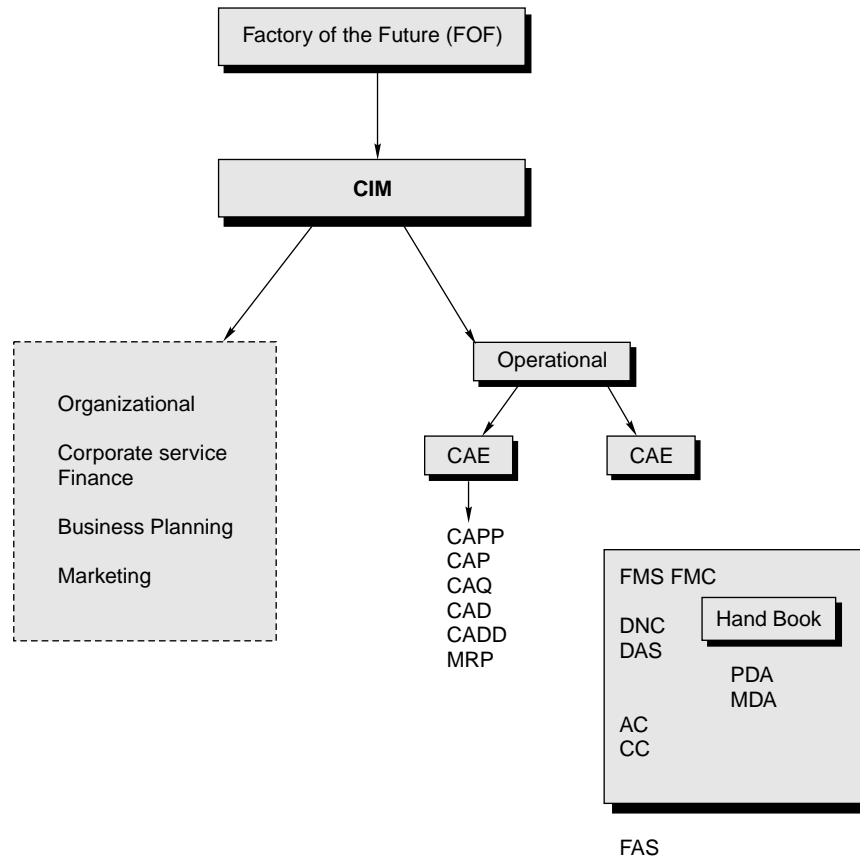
Factory of the Future (FOF)

CIM

Organizational

Corporate service
Finance

Business Planning

Marketing

Operational

CAE

CAE

CAPP
CAP
CAQ
CAD
CADD
MRP

FMS FMC

DNC
DAS

Hand Book

PDA
MDA

AC
CC

FAS